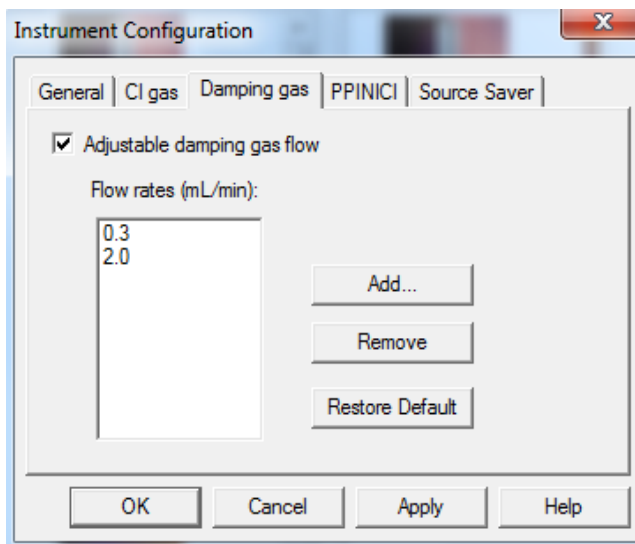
Instrument Configuration

General | CI gas | Damping gas | PPINICI | Source Saver

Adjustable damping gas flow

Flow rates (mL/min):

0.3
2.0

Add...

Remove

Restore Default

OK | Cancel | Apply | Help